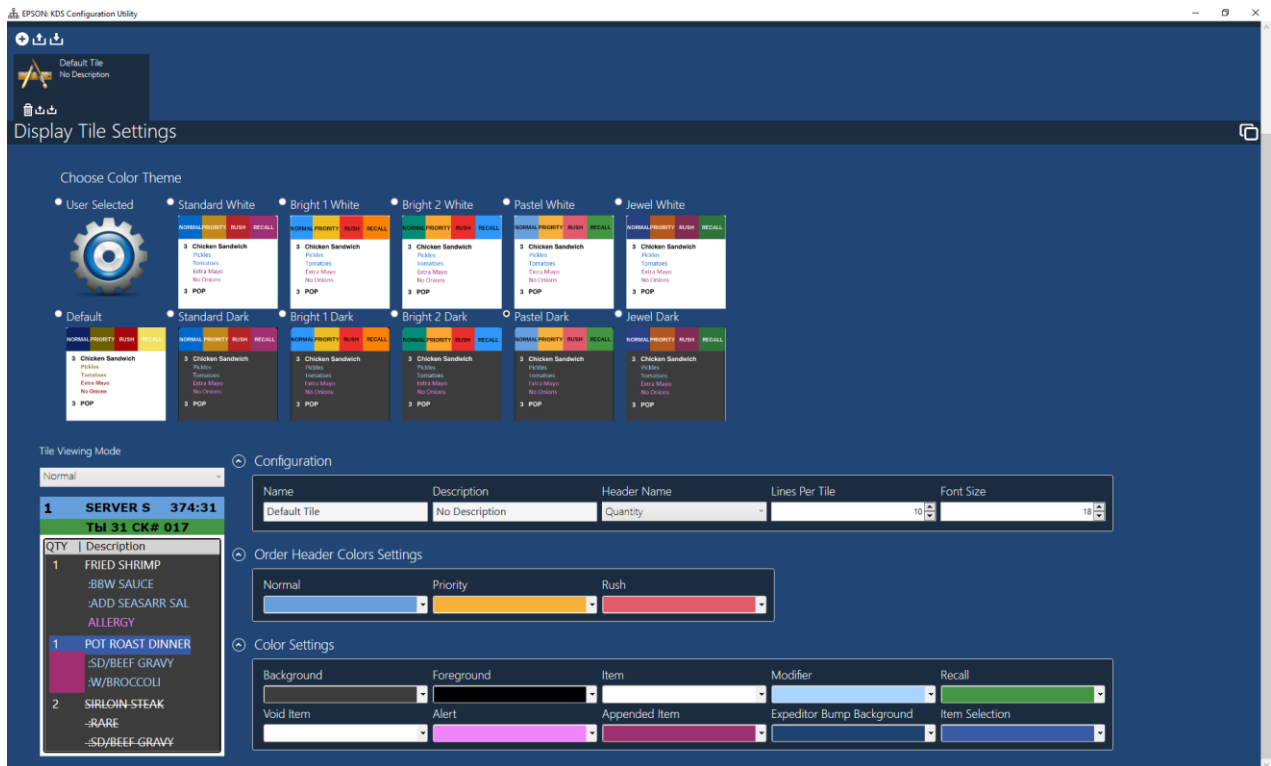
EPSON: KDS Configuration Utility

Default Tile
No Description

Display Tile Settings

Choose Color Theme

User Selected

Standard White
NORMAL PRIORITY RUSH RECALL
3 Chicken Sandwich
Pickles
Tomatoes
Extra Mayo
No Onions
3 POP

Bright 1 White
NORMAL PRIORITY RUSH RECALL
3 Chicken Sandwich
Pickles
Tomatoes
Extra Mayo
No Onions
3 POP

Bright 2 White
NORMAL PRIORITY RUSH RECALL
3 Chicken Sandwich
Pickles
Tomatoes
Extra Mayo
No Onions
3 POP

Pastel White
NORMAL PRIORITY RUSH RECALL
3 Chicken Sandwich
Pickles
Tomatoes
Extra Mayo
No Onions
3 POP

Jewel White
NORMAL PRIORITY RUSH RECALL
3 Chicken Sandwich
Pickles
Tomatoes
Extra Mayo
No Onions
3 POP

Default
NORMAL PRIORITY RUSH RECALL
3 Chicken Sandwich
Pickles
Tomatoes
Extra Mayo
No Onions
3 POP

Standard Dark
NORMAL PRIORITY RUSH RECALL
3 Chicken Sandwich
Pickles
Tomatoes
Extra Mayo
No Onions
3 POP

Bright 1 Dark
NORMAL PRIORITY RUSH RECALL
3 Chicken Sandwich
Pickles
Tomatoes
Extra Mayo
No Onions
3 POP

Bright 2 Dark
NORMAL PRIORITY RUSH RECALL
3 Chicken Sandwich
Pickles
Tomatoes
Extra Mayo
No Onions
3 POP

Pastel Dark
NORMAL PRIORITY RUSH RECALL
3 Chicken Sandwich
Pickles
Tomatoes
Extra Mayo
No Onions
3 POP

Jewel Dark
NORMAL PRIORITY RUSH RECALL
3 Chicken Sandwich
Pickles
Tomatoes
Extra Mayo
No Onions
3 POP

Tile Viewing Mode
Normal

1 SERVER S 374:31
ТЫ 31 CK# 017
QTY | Description
1 FRIED SHRIMP
:BBW SAUCE
:ADD SEASARR SAL
ALLERGY
1 POT ROAST DINNER
:SD/BEEF GRAVY
:W/BROCCOLI
2 SIRLOIN STEAK
:RARE
:SD/BEEF GRAVY

Configuration
| Name | Description | Header Name | Lines Per Tile | Font Size |
|---|---|---|---|---|
| Default Tile | No Description | Quantity | 10 | 18 |

Order Header Colors Settings
Normal
Priority
Rush

Color Settings
Background
Foreground
Item
Modifier
Recall
Void Item
Alert
Appended Item
Expeditor Bump Background
Item Selection